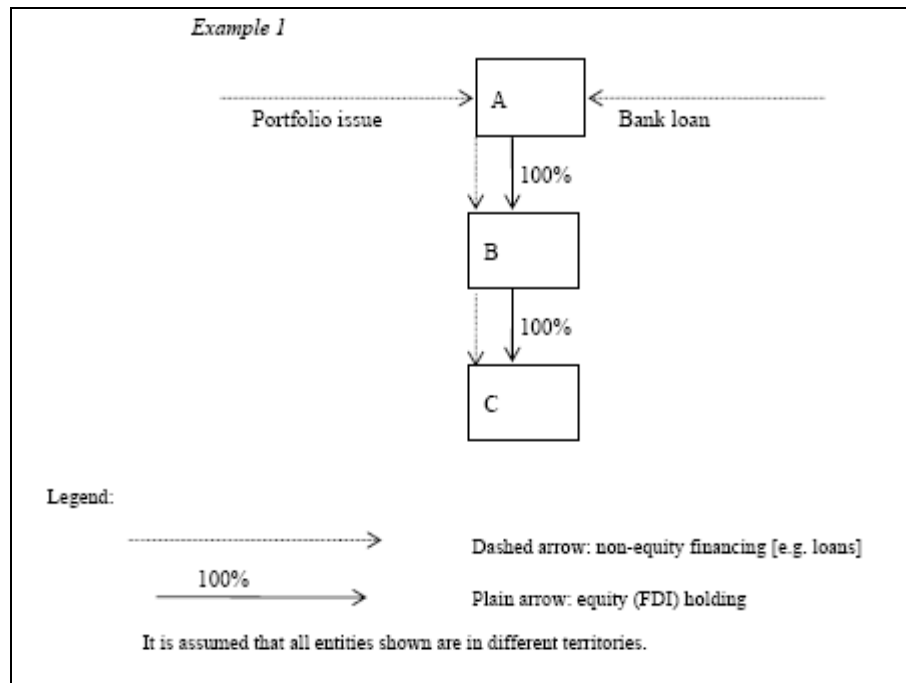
*Example 1*

Portfolio issue

A

Bank loan

100%

B

100%

C

Legend:

Dashed arrow: non-equity financing [e.g. loans]

100%

Plain arrow: equity (FDI) holding

It is assumed that all entities shown are in different territories.